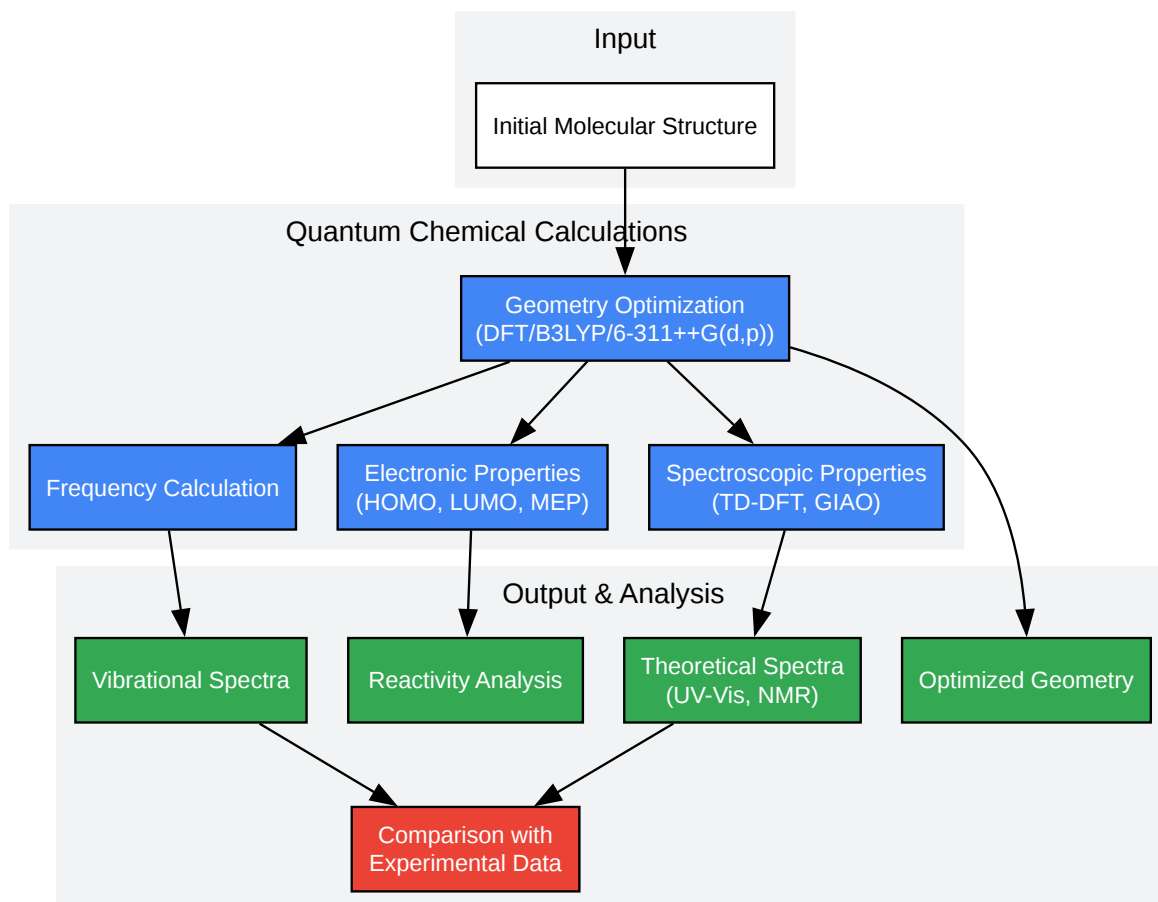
Input

Initial Molecular Structure

Quantum Chemical Calculations

Geometry Optimization
(DFT/B3LYP/6-311++G(d,p))

Frequency Calculation

Electronic Properties
(HOMO, LUMO, MEP)

Spectroscopic Properties
(TD-DFT, GIAO)

Output & Analysis

Vibrational Spectra

Reactivity Analysis

Theoretical Spectra
(UV-Vis, NMR)

Optimized Geometry

Comparison with
Experimental Data